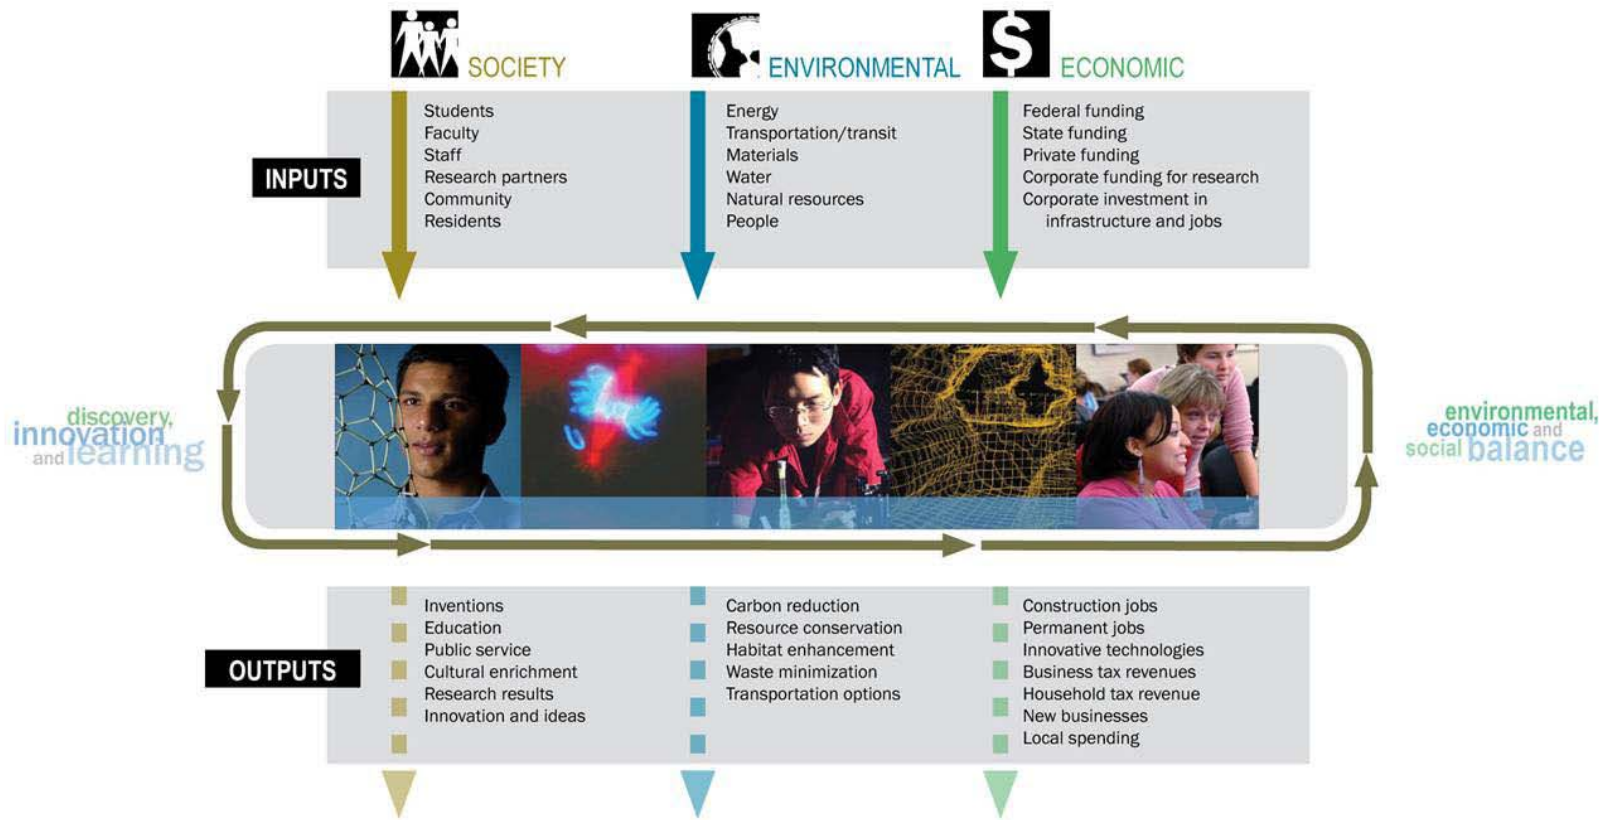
SOCIETY

ENVIRONMENTAL

$ ECONOMIC

INPUTS

Students
Faculty
Staff
Research partners
Community
Residents

Energy
Transportation/transit
Materials
Water
Natural resources
People

Federal funding
State funding
Private funding
Corporate funding for research
Corporate investment in infrastructure and jobs

discovery, innovation and learning

environmental, economic and social balance

OUTPUTS

Inventions
Education
Public service
Cultural enrichment
Research results
Innovation and ideas

Carbon reduction
Resource conservation
Habitat enhancement
Waste minimization
Transportation options

Construction jobs
Permanent jobs
Innovative technologies
Business tax revenues
Household tax revenue
New businesses
Local spending